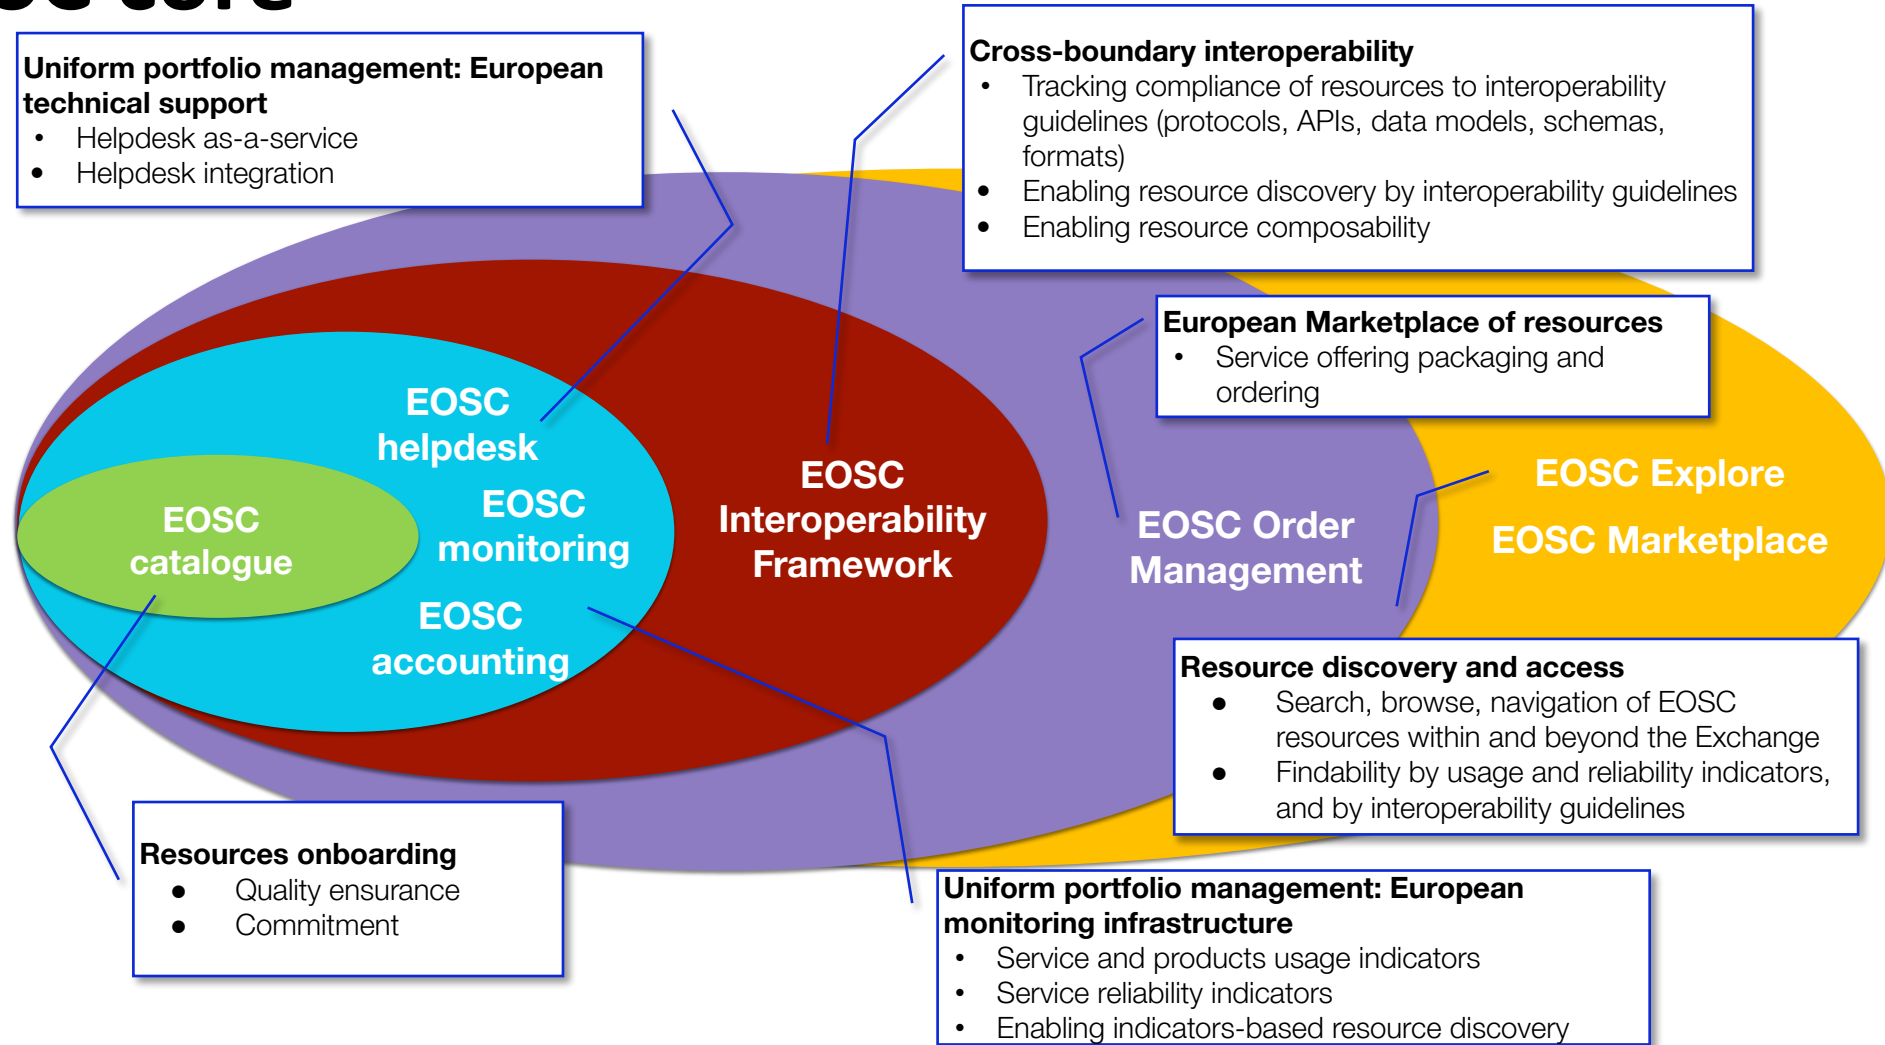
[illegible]

Uniform portfolio management: European technical support
- Helpdesk as-a-service
- Helpdesk integration

Cross-boundary interoperability
- Tracking compliance of resources to interoperability guidelines (protocols, APIs, data models, schemas, formats)
- Enabling resource discovery by interoperability guidelines
- Enabling resource composability

European Marketplace of resources
- Service offering packaging and ordering

EOSC helpdesk

EOSC catalogue

EOSC monitoring

EOSC accounting

EOSC Interoperability Framework

EOSC Order Management

EOSC Explore

EOSC Marketplace

Resource discovery and access
- Search, browse, navigation of EOSC resources within and beyond the Exchange
- Findability by usage and reliability indicators, and by interoperability guidelines

Resources onboarding
- Quality ensurance
- Commitment

Uniform portfolio management: European monitoring infrastructure
- Service and products usage indicators
- Service reliability indicators
- Enabling indicators-based resource discovery